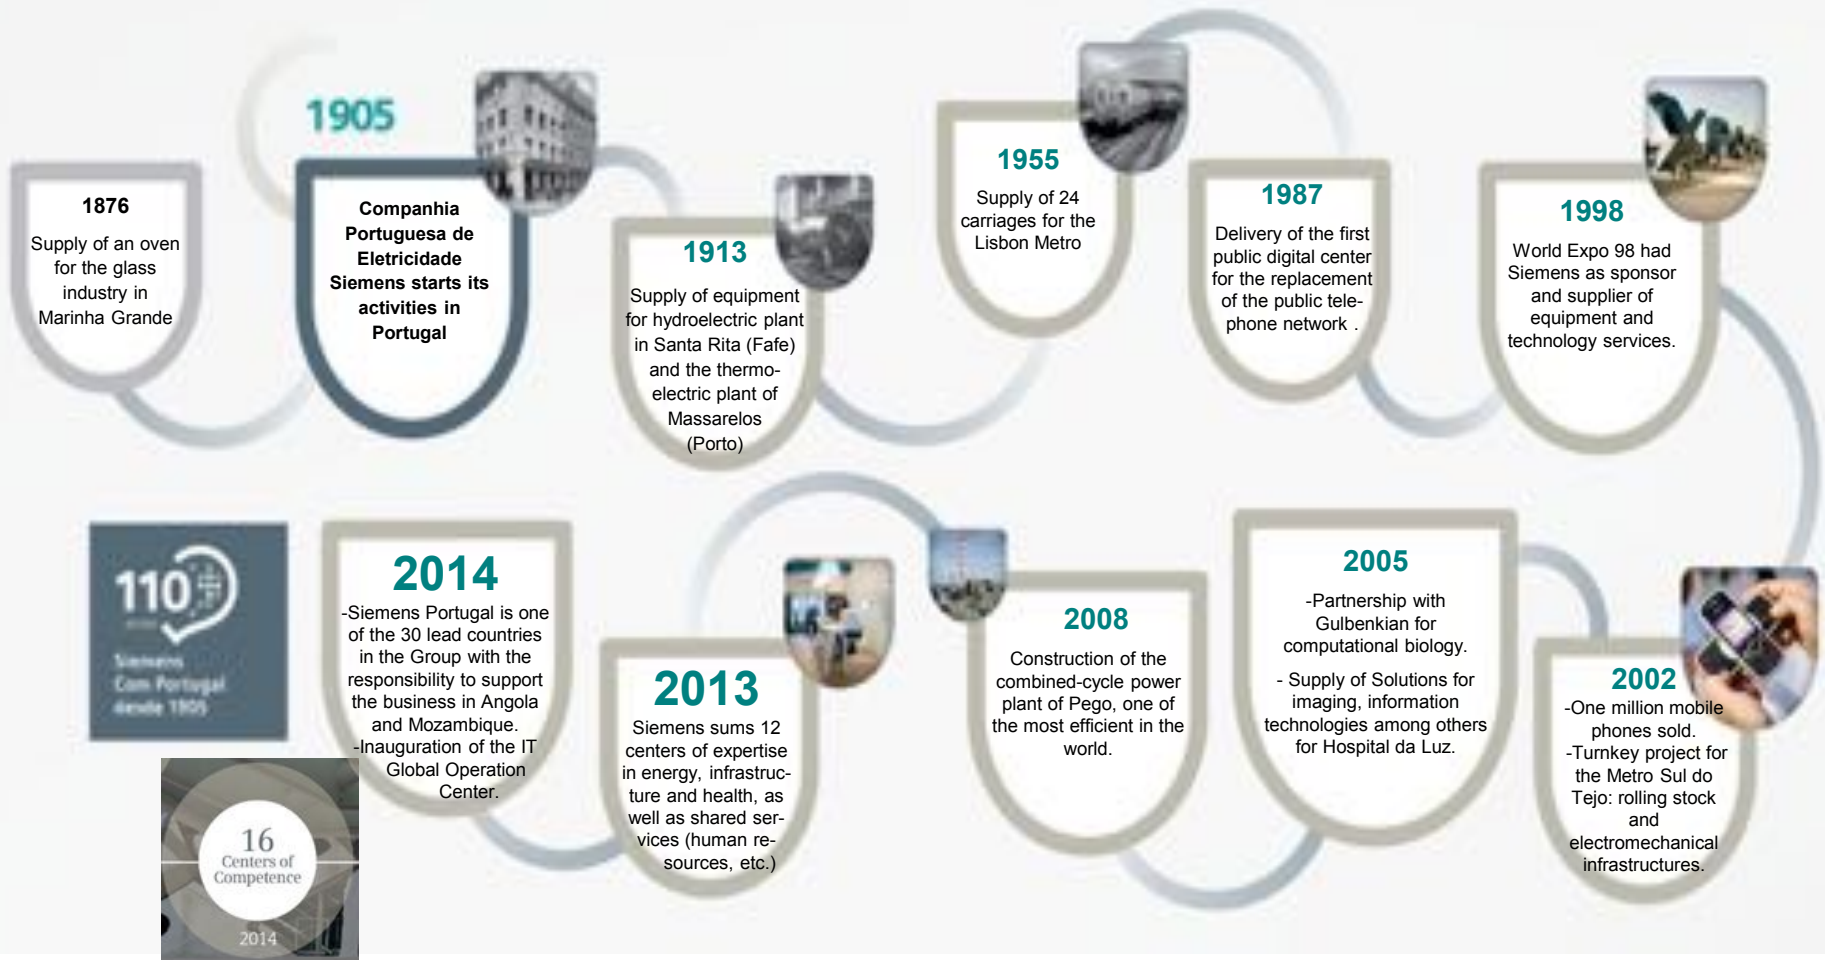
1876

Supply of an oven for the glass industry in Marinha Grande

1905

Companhia Portuguesa de Eletricidade Siemens starts its activities in Portugal

1913

Supply of equipment for hydroelectric plant in Santa Rita (Fafe) and the thermoelectric plant of Massarelos (Porto)

1955

Supply of 24 carriages for the Lisbon Metro

1987

Delivery of the first public digital center for the replacement of the public telephone network .

1998

World Expo 98 had Siemens as sponsor and supplier of equipment and technology services.

110

Siemens Com Portugal desde 1905

2014

-Siemens Portugal is one of the 30 lead countries in the Group with the responsibility to support the business in Angola and Mozambique.
-Inauguration of the IT Global Operation Center.

16 Centers of Competence 2014

2013

Siemens sums 12 centers of expertise in energy, infrastructure and health, as well as shared services (human resources, etc.)

2008

Construction of the combined-cycle power plant of Pego, one of the most efficient in the world.

2005

-Partnership with Gulbenkian for computational biology.

- Supply of Solutions for imaging, information technologies among others for Hospital da Luz.

2002

-One million mobile phones sold.
-Turnkey project for the Metro Sul do Tejo: rolling stock and electromechanical infrastructures.